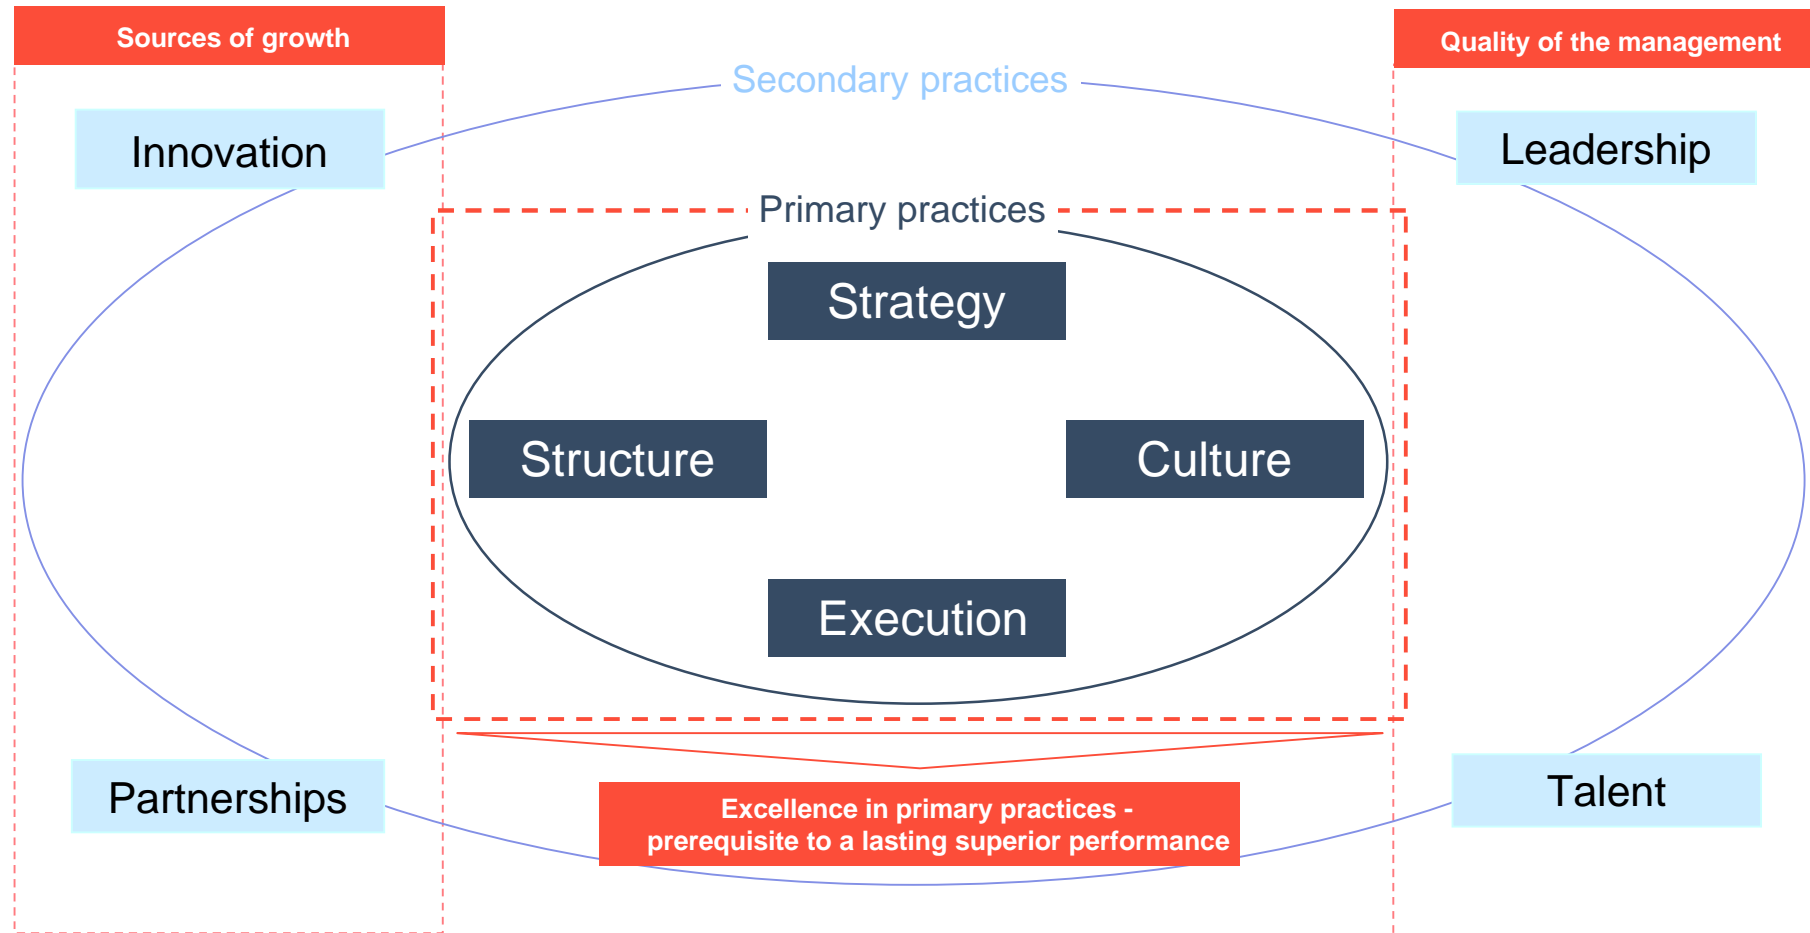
Sources of growth

Secondary practices

Quality of the management

Innovation

Leadership

Primary practices

Strategy

Structure

Culture

Execution

Partnerships

Talent

Excellence in primary practices - prerequisite to a lasting superior performance